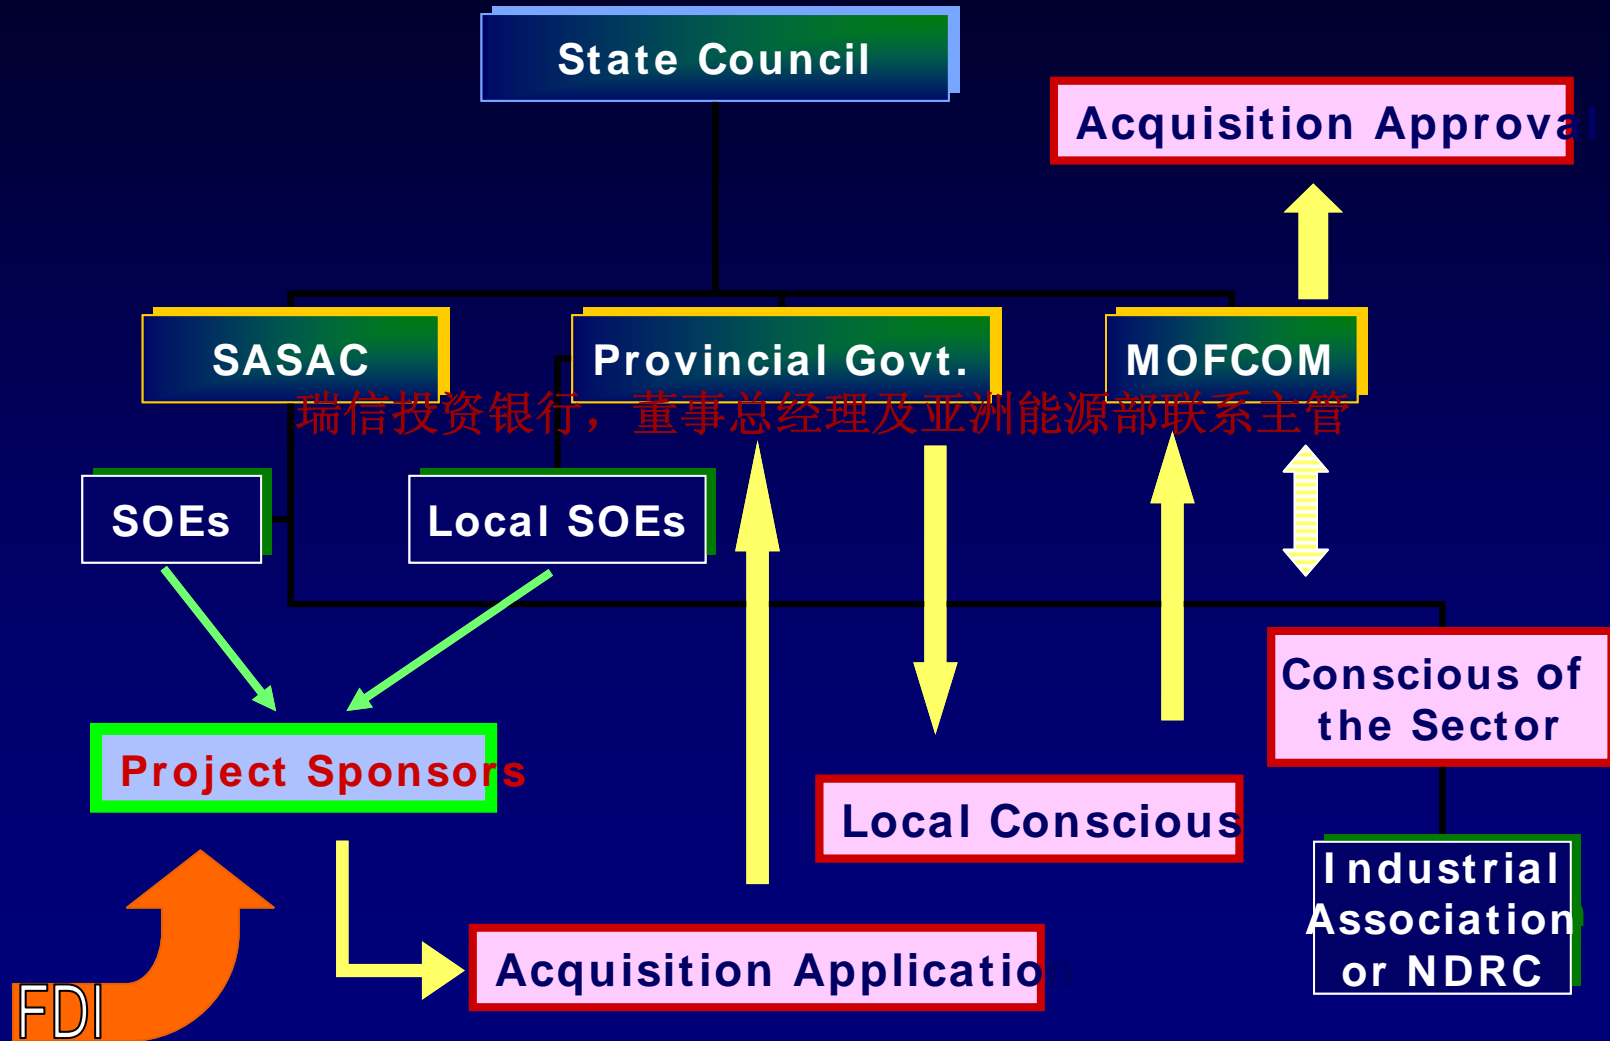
State Council

Acquisition Approval

SASAC

Provincial Govt.

MOFCOM

瑞信投资银行，董事总经理及亚洲能源部联系主管

SOEs

Local SOEs

Conscious of the Sector

Project Sponsors

Local Conscious

Industrial Association or NDRC

FDI

Acquisition Application